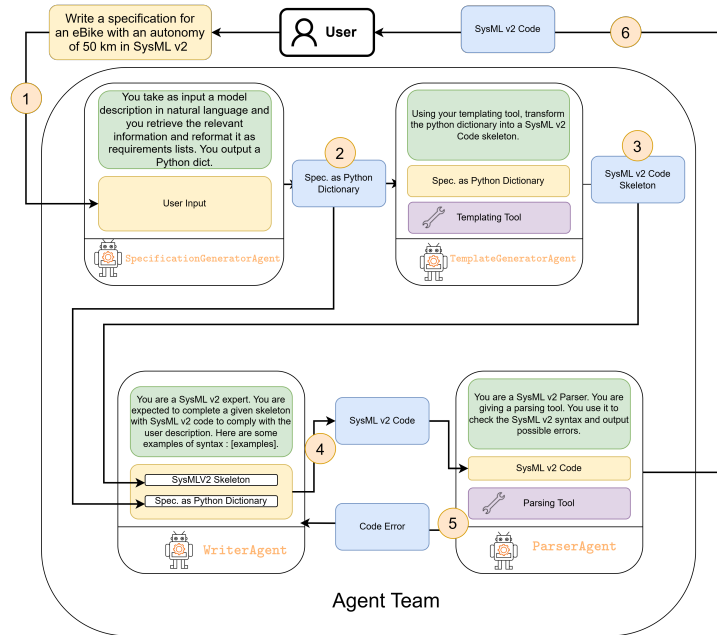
Write a specification for an eBike with an autonomy of 50 km in SysML v2

User

SysML v2 Code

6

1

You take as input a model description in natural language and you retrieve the relevant information and reformat it as requirements lists. You output a Python dict.

User Input

SpecificationGeneratorAgent

2

Spec. as Python Dictionary

Using your templating tool, transform the python dictionary into a SysML v2 Code skeleton.

Spec. as Python Dictionary

Templating Tool

TemplateGeneratorAgent

3

SysML v2 Code Skeleton

You are a SysML v2 expert. You are expected to complete a given skeleton with SysML v2 code to comply with the user description. Here are some examples of syntax : [examples].

SysMLV2 Skeleton

Spec. as Python Dictionary

WriterAgent

4

SysML v2 Code

You are a SysML v2 Parser. You are giving a parsing tool. You use it to check the SysML v2 syntax and output possible errors.

SysML v2 Code

Parsing Tool

ParserAgent

5

Code Error

Agent Team